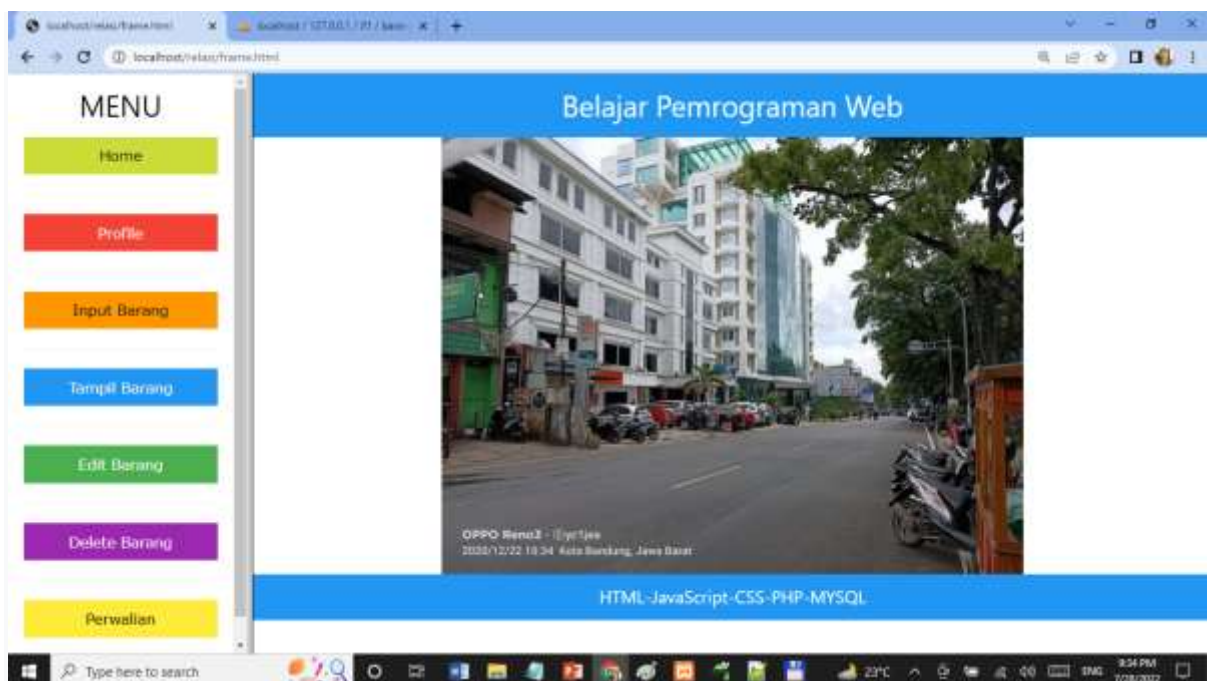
localhost/relasi/frame.html
localhost / 127.0.0.1 / ... / barang
localhost/relasi/frame.html

MENU

Home

Profile

Input Barang

Tampil Barang

Edit Barang

Delete Barang

Perwalian

Belajar Pemrograman Web

OPPO Reno3 · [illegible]
2020/12/22 10:34 Kota Bandung, Jawa Barat

HTML-JavaScript-CSS-PHP-MYSQL

Type here to search
23°C
ENG
9:34 PM
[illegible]